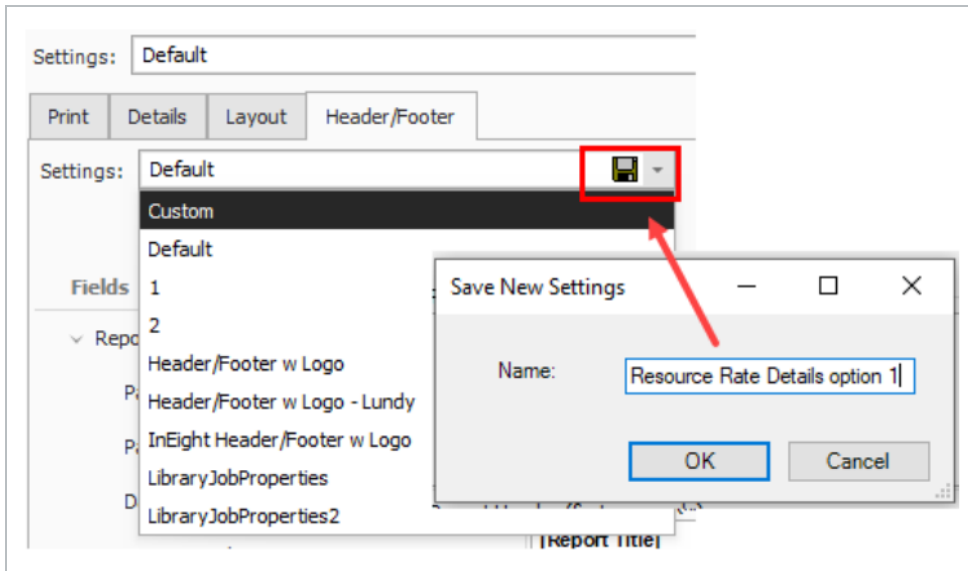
Settings: Default

Print Details Layout Header/Footer

Settings: Default

Custom
Default
1
2
Header/Footer w Logo
Header/Footer w Logo - Lundy
InEight Header/Footer w Logo
LibraryJobProperties
LibraryJobProperties2

Fields

Repo

Pa

Pa

D

Save New Settings

Name: Resource Rate Details option 1

OK Cancel

[Report Title]